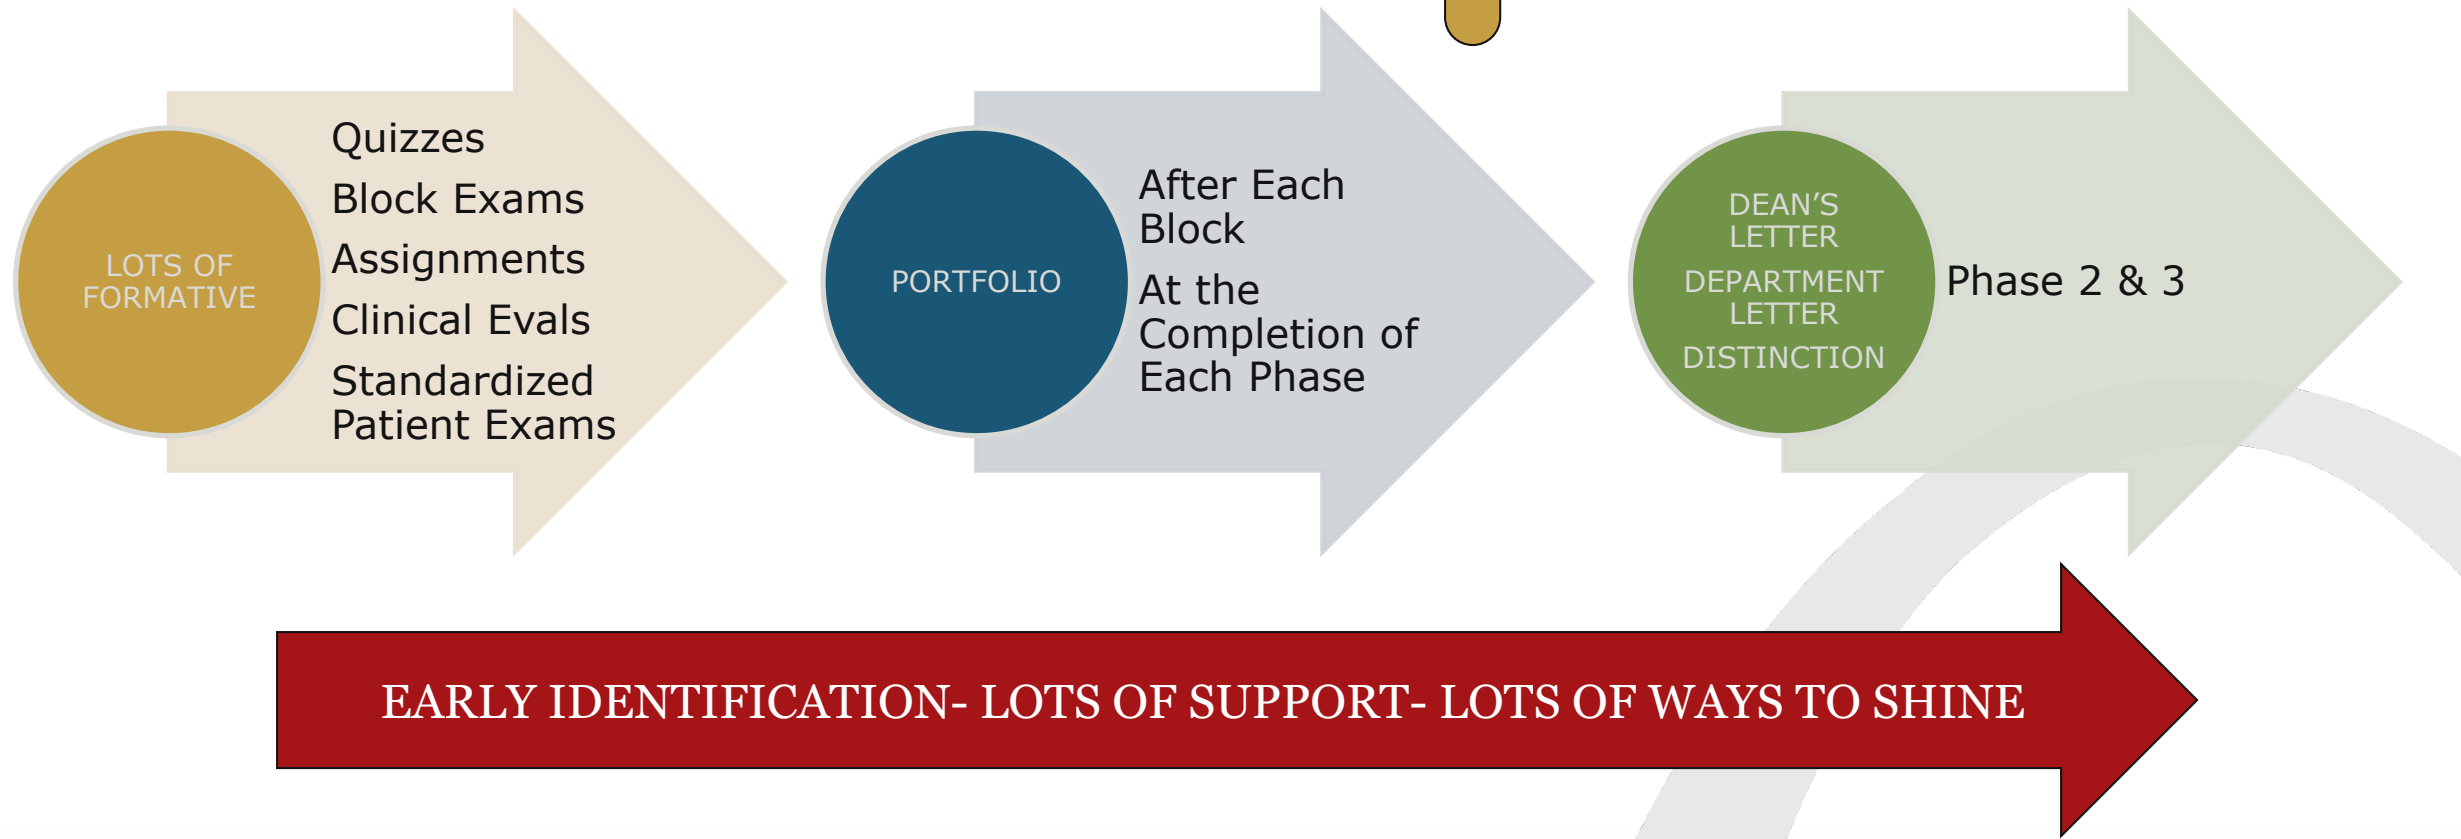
LOTS OF FORMATIVE

Quizzes

Block Exams

Assignments

Clinical Evals

Standardized Patient Exams

PORTFOLIO

After Each Block

At the Completion of Each Phase

DEAN'S LETTER

DEPARTMENT LETTER

DISTINCTION

Phase 2 & 3

EARLY IDENTIFICATION- LOTS OF SUPPORT- LOTS OF WAYS TO SHINE